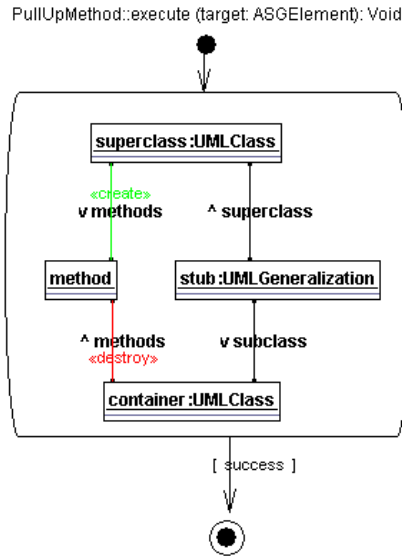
PullUpMethod::execute (target: ASGElement): Void

superclass:UMLClass

«create»
v methods

^ superclass

method

stub:UMLGeneralization

^ methods
«destroy»

v subclass

container:UMLClass

[ success ]